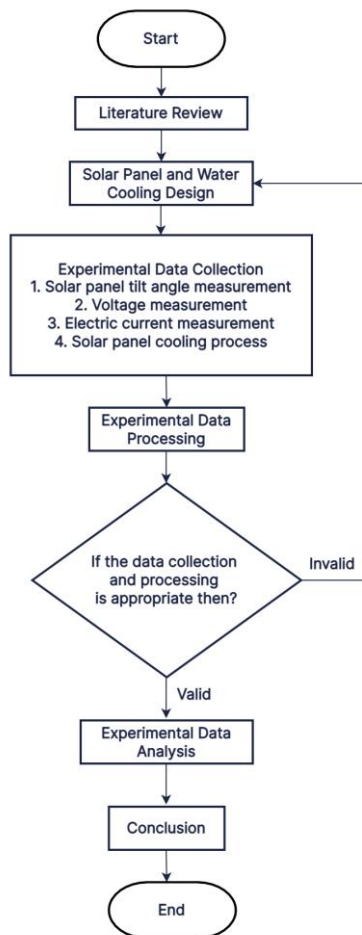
Start

Literature Review

Solar Panel and Water Cooling Design

Experimental Data Collection
1. Solar panel tilt angle measurement
2. Voltage measurement
3. Electric current measurement
4. Solar panel cooling process

Experimental Data Processing

If the data collection and processing is appropriate then?

Invalid

Valid

Experimental Data Analysis

Conclusion

End